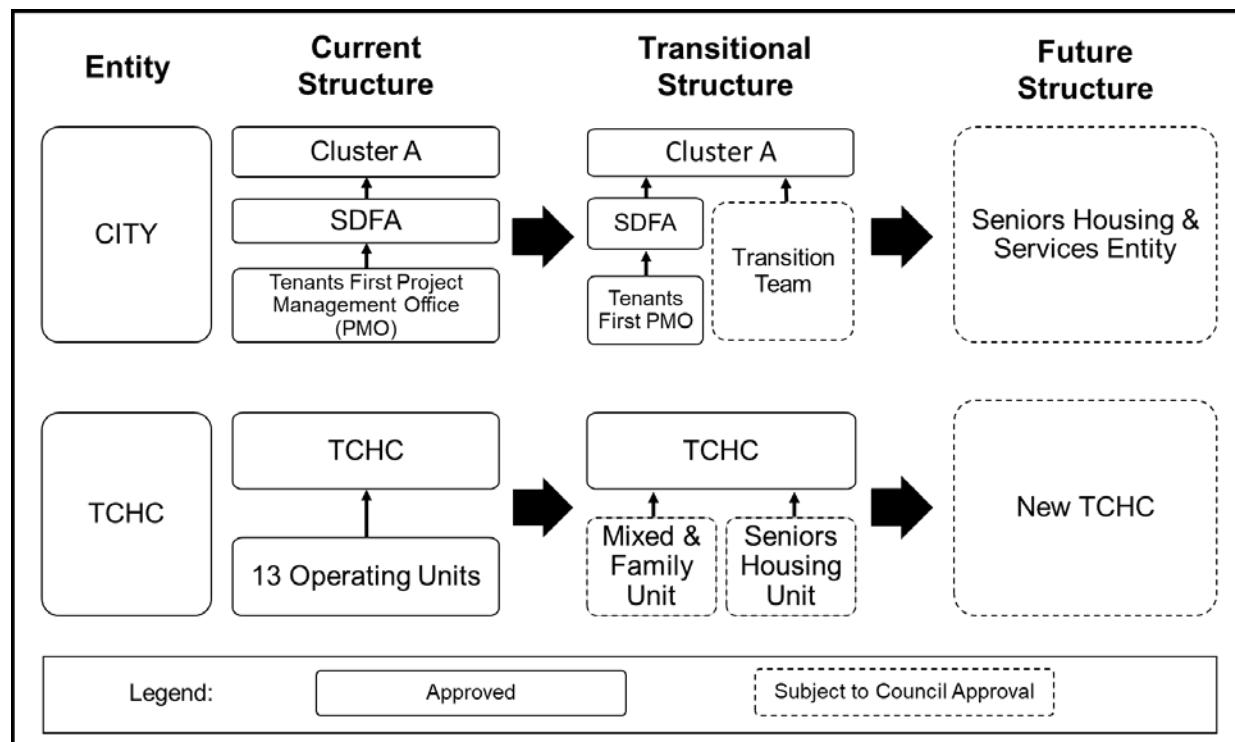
Entity

Current Structure

Transitional Structure

Future Structure

CITY

Cluster A

SDFA

Tenants First Project Management Office (PMO)

Cluster A

SDFA

Tenants First PMO

Transition Team

Seniors Housing & Services Entity

TCHC

TCHC

13 Operating Units

TCHC

Mixed & Family Unit

Seniors Housing Unit

New TCHC

Legend:

Approved

Subject to Council Approval